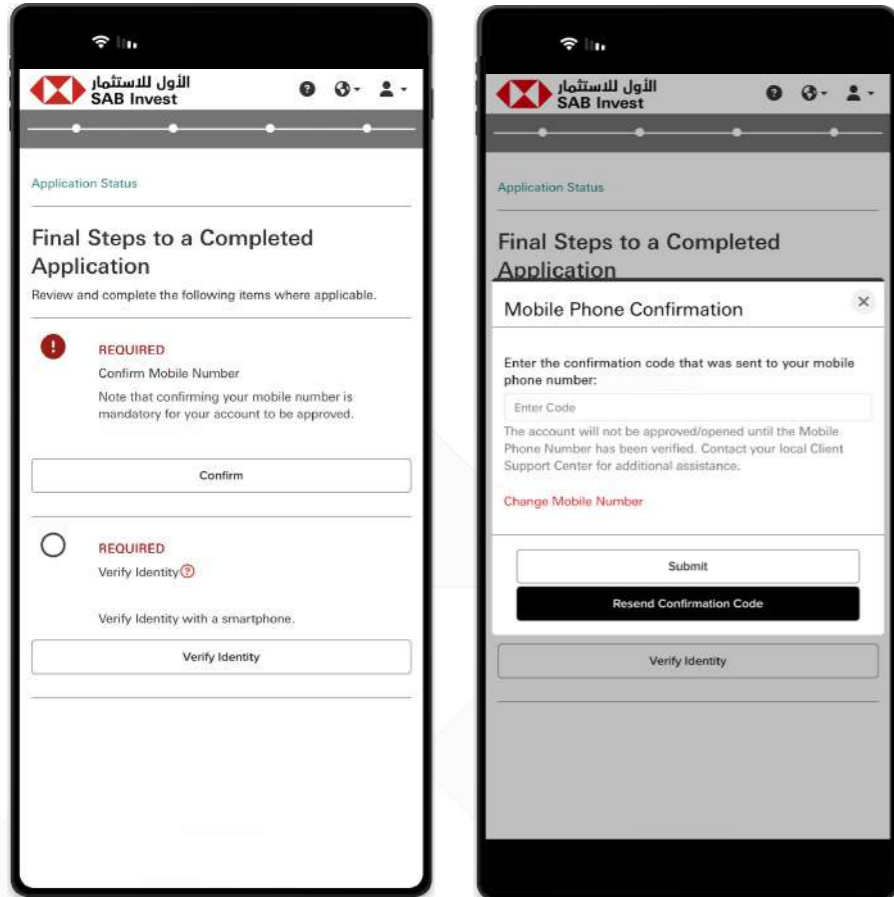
الأول للاستثمار
SAB Invest

Application Status

Final Steps to a Completed Application

Review and complete the following items where applicable.

REQUIRED
Confirm Mobile Number
Note that confirming your mobile number is mandatory for your account to be approved.

Confirm

REQUIRED
Verify Identity

Verify Identity with a smartphone.

Verify Identity

الأول للاستثمار
SAB Invest

Application Status

Final Steps to a Completed Application

Mobile Phone Confirmation

Enter the confirmation code that was sent to your mobile phone number:

Enter Code

The account will not be approved/opened until the Mobile Phone Number has been verified. Contact your local Client Support Center for additional assistance.

Change Mobile Number

Submit

Resend Confirmation Code

Verify Identity